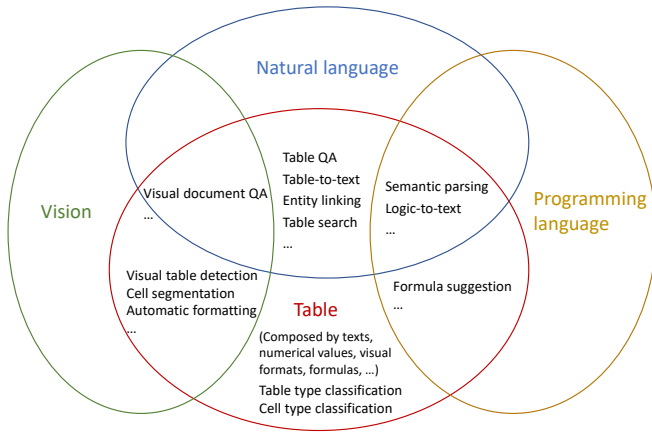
Natural language

Vision

Programming language

Table QA
Table-to-text
Entity linking
Table search
...

Visual document QA
...

Semantic parsing
Logic-to-text
...

Visual table detection
Cell segmentation
Automatic formatting
...

Formula suggestion
...

Table

(Composed by texts, numerical values, visual formats, formulas, ...)

Table type classification
Cell type classification